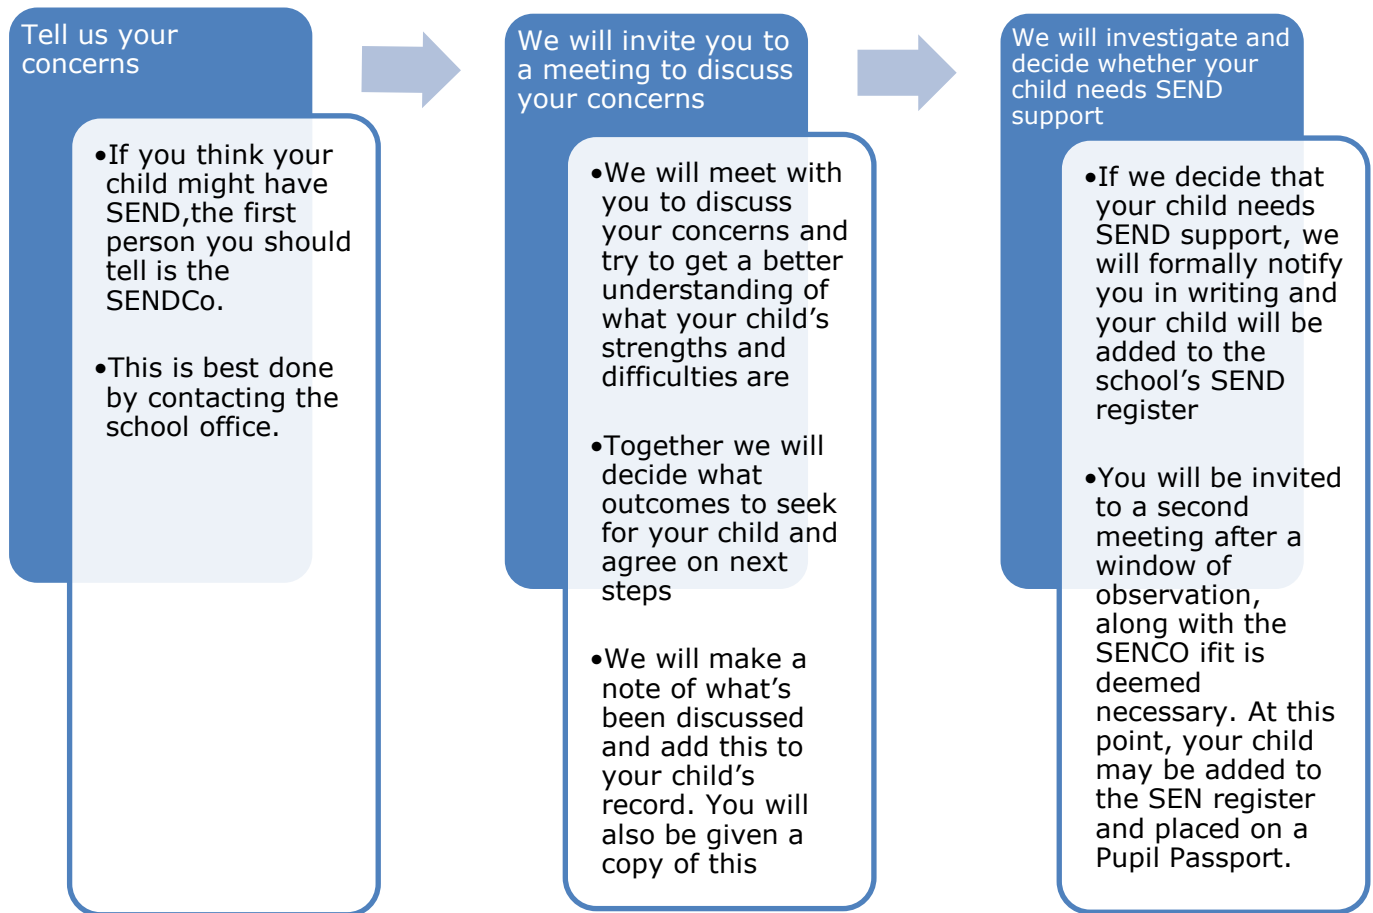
Tell us your concerns

•If you think your child might have SEND,the first person you should tell is the SENDCo.

•This is best done by contacting the school office.

We will invite you to a meeting to discuss your concerns

•We will meet with you to discuss your concerns and try to get a better understanding of what your child's strengths and difficulties are

•Together we will decide what outcomes to seek for your child and agree on next steps

•We will make a note of what's been discussed and add this to your child's record. You will also be given a copy of this

We will investigate and decide whether your child needs SEND support

•If we decide that your child needs SEND support, we will formally notify you in writing and your child will be added to the school's SEND register

•You will be invited to a second meeting after a window of observation, along with the SENCO ifit is deemed necessary. At this point, your child may be added to the SEN register and placed on a Pupil Passport.